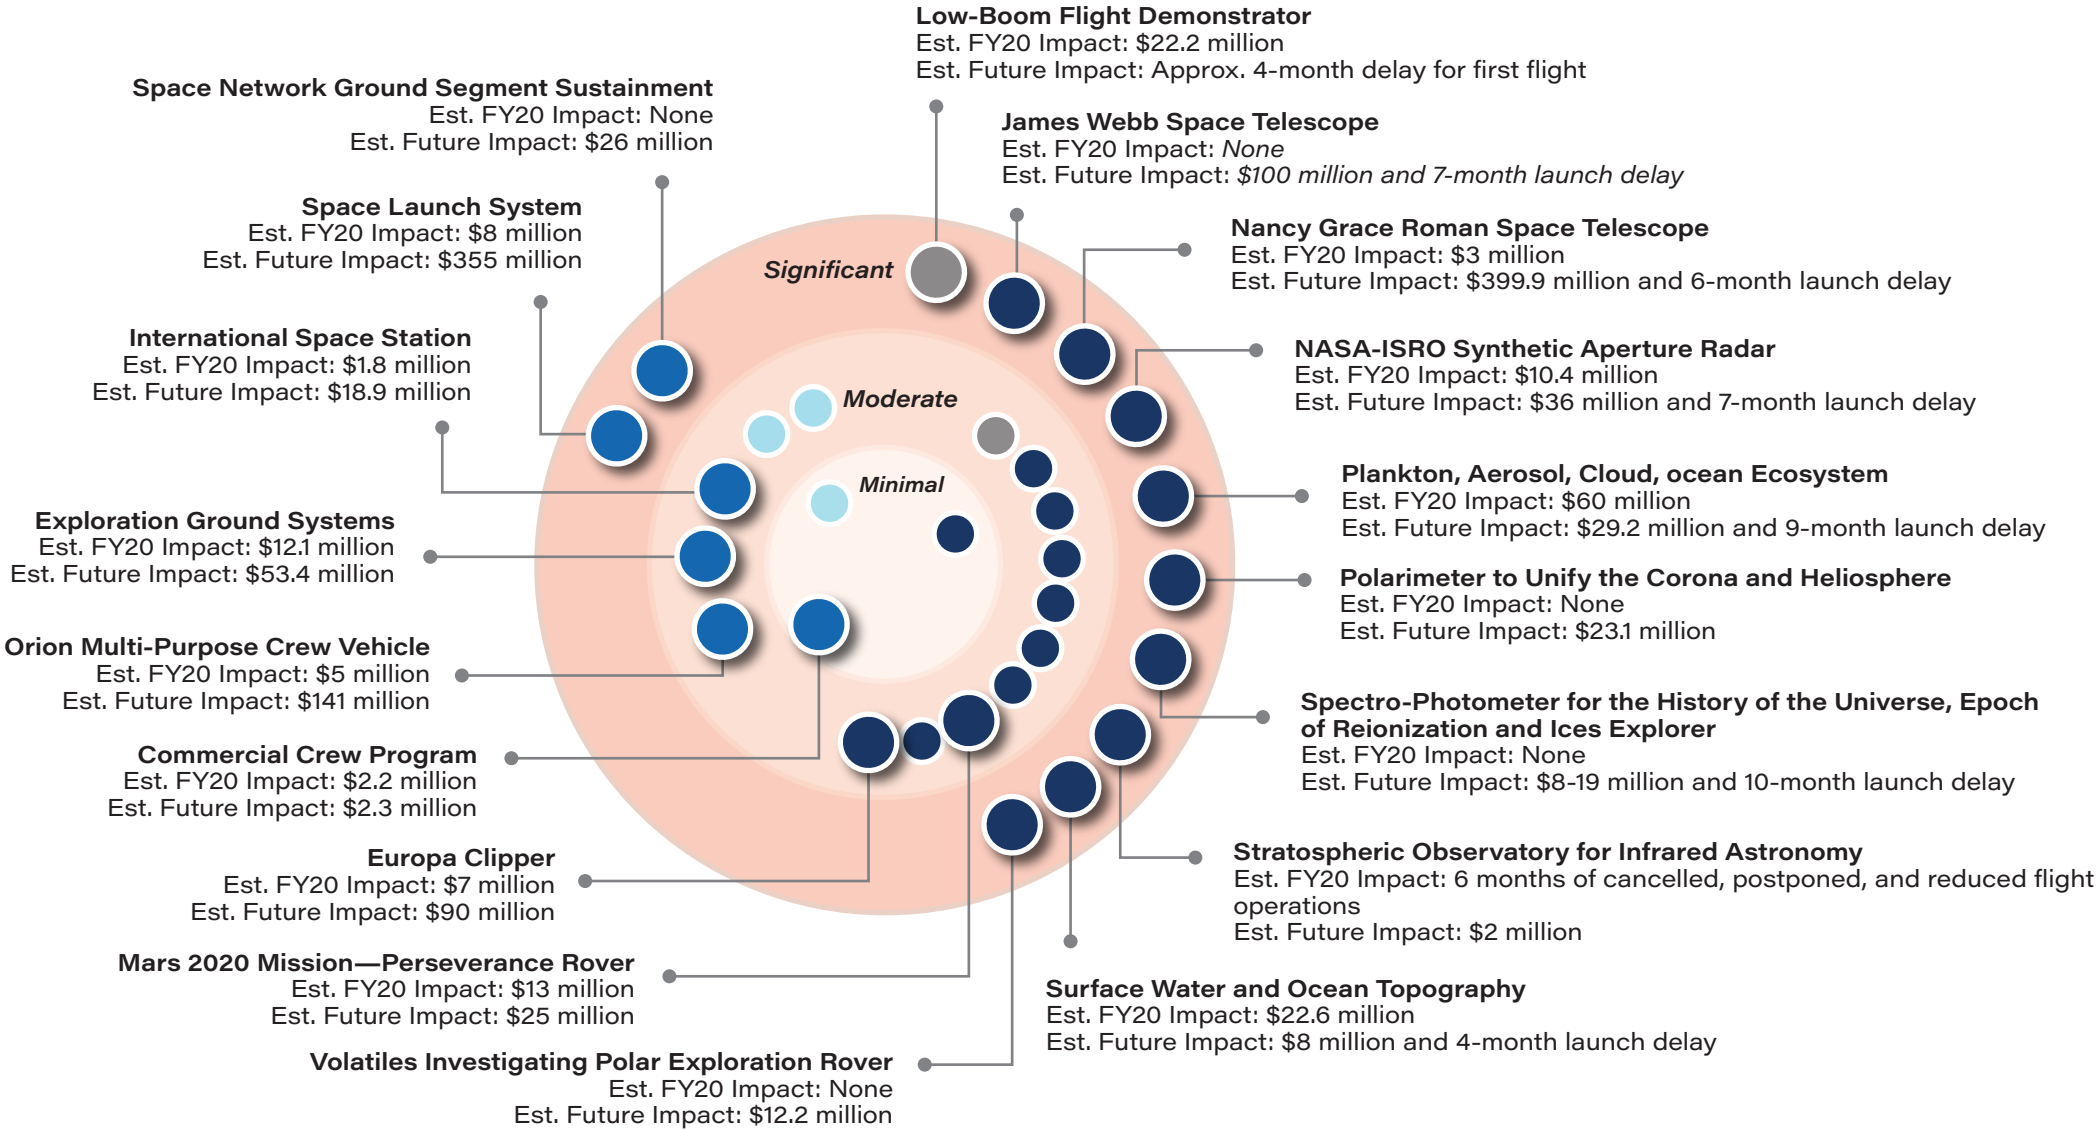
Low-Boom Flight Demonstrator
Est. FY20 Impact: $22.2 million
Est. Future Impact: Approx. 4-month delay for first flight

Space Network Ground Segment Sustainment
Est. FY20 Impact: None
Est. Future Impact: $26 million

James Webb Space Telescope
Est. FY20 Impact: *None*
Est. Future Impact: *$100 million and 7-month launch delay*

Space Launch System
Est. FY20 Impact: $8 million
Est. Future Impact: $355 million

Nancy Grace Roman Space Telescope
Est. FY20 Impact: $3 million
Est. Future Impact: $399.9 million and 6-month launch delay

Significant

International Space Station
Est. FY20 Impact: $1.8 million
Est. Future Impact: $18.9 million

NASA-ISRO Synthetic Aperture Radar
Est. FY20 Impact: $10.4 million
Est. Future Impact: $36 million and 7-month launch delay

Moderate

Minimal

Plankton, Aerosol, Cloud, ocean Ecosystem
Est. FY20 Impact: $60 million
Est. Future Impact: $29.2 million and 9-month launch delay

Exploration Ground Systems
Est. FY20 Impact: $12.1 million
Est. Future Impact: $53.4 million

Polarimeter to Unify the Corona and Heliosphere
Est. FY20 Impact: None
Est. Future Impact: $23.1 million

Orion Multi-Purpose Crew Vehicle
Est. FY20 Impact: $5 million
Est. Future Impact: $141 million

Spectro-Photometer for the History of the Universe, Epoch of Reionization and Ices Explorer
Est. FY20 Impact: None
Est. Future Impact: $8-19 million and 10-month launch delay

Commercial Crew Program
Est. FY20 Impact: $2.2 million
Est. Future Impact: $2.3 million

Stratospheric Observatory for Infrared Astronomy
Est. FY20 Impact: 6 months of cancelled, postponed, and reduced flight operations
Est. Future Impact: $2 million

Europa Clipper
Est. FY20 Impact: $7 million
Est. Future Impact: $90 million

Mars 2020 Mission—Perseverance Rover
Est. FY20 Impact: $13 million
Est. Future Impact: $25 million

Surface Water and Ocean Topography
Est. FY20 Impact: $22.6 million
Est. Future Impact: $8 million and 4-month launch delay

Volatiles Investigating Polar Exploration Rover
Est. FY20 Impact: None
Est. Future Impact: $12.2 million